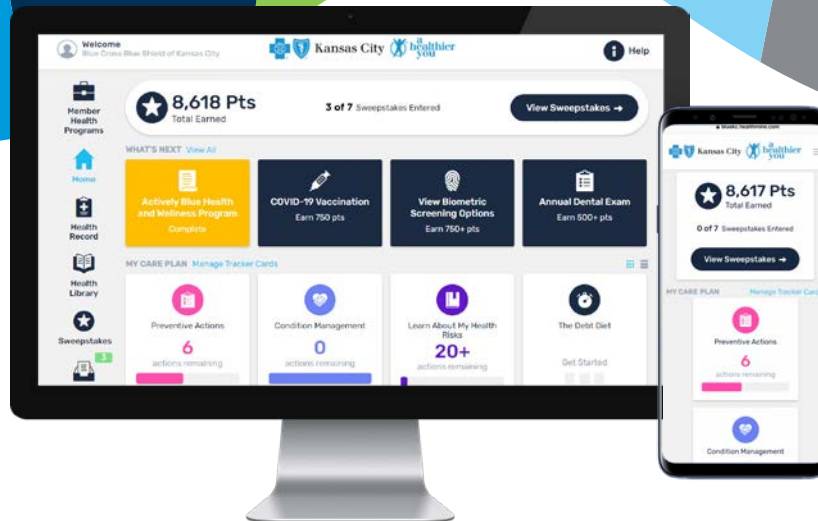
Welcome
Blue Cross Blue Shield of Kansas City

Kansas City a healthier you

Help

Member Health Programs

Home

Health Record

Health Library

Sweepstakes

3

8,618 Pts
Total Earned

3 of 7 Sweepstakes Entered

View Sweepstakes →

WHAT'S NEXT View All

Actively Blue Health and Wellness Program
Complete

COVID-19 Vaccination
Earn 750 pts

View Biometric Screening Options
Earn 750+ pts

Annual Dental Exam
Earn 500+ pts

MY CARE PLAN Manage Tracker Cards

Preventive Actions
6
actions remaining

Condition Management
0
actions remaining

Learn About My Health Risks
20+
actions remaining

The Debt Diet
Get Started

Kansas City a healthier you

8,617 Pts
Total Earned

0 of 7 Sweepstakes Entered

View Sweepstakes →

MY CARE PLAN Manage Tracker Cards

Preventive Actions
6
actions remaining

Condition Management